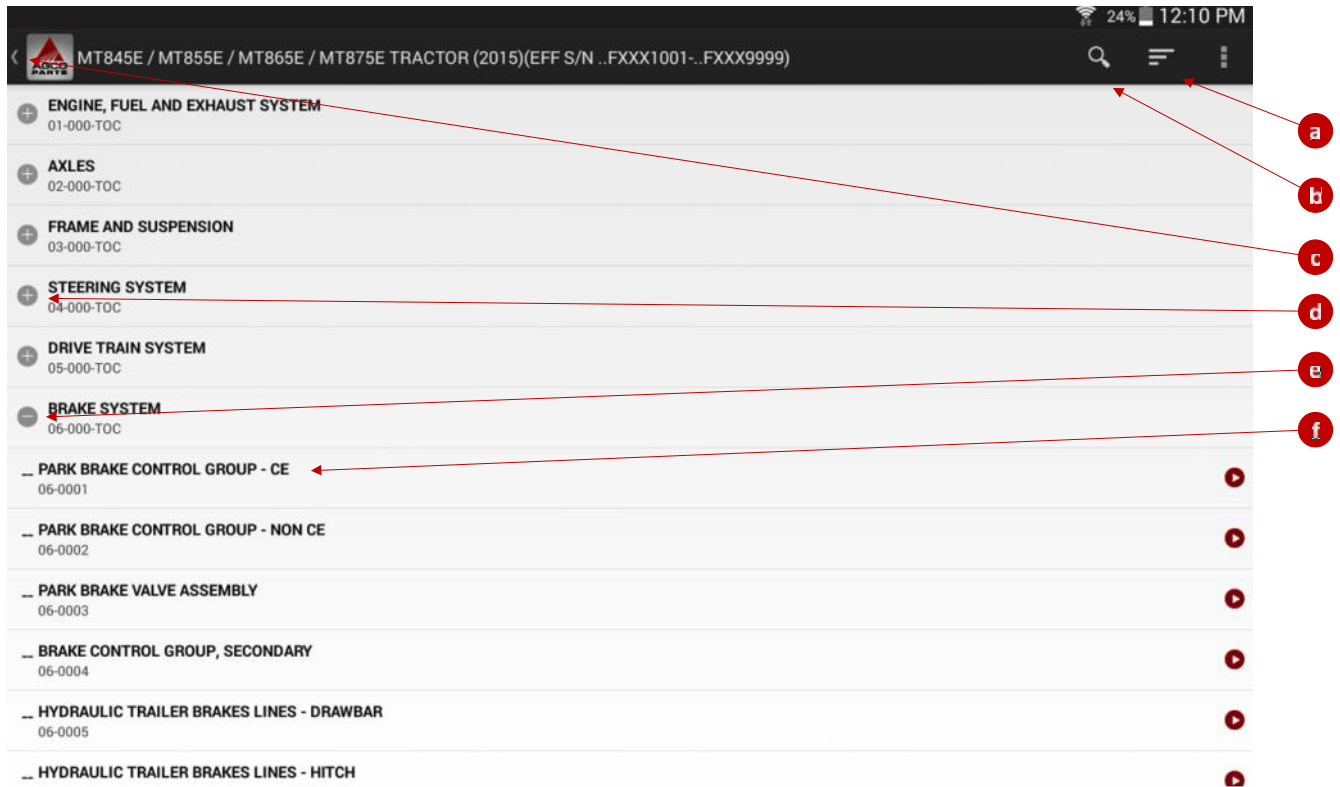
24% 12:10 PM

AGCO PARTS MT845E / MT855E / MT865E / MT875E TRACTOR (2015)(EFF S/N ..FXXX1001-..FXXX9999)

ENGINE, FUEL AND EXHAUST SYSTEM
01-000-TOC

AXLES
02-000-TOC

FRAME AND SUSPENSION
03-000-TOC

STEERING SYSTEM
04-000-TOC

DRIVE TRAIN SYSTEM
05-000-TOC

BRAKE SYSTEM
06-000-TOC

PARK BRAKE CONTROL GROUP - CE
06-0001

PARK BRAKE CONTROL GROUP - NON CE
06-0002

PARK BRAKE VALVE ASSEMBLY
06-0003

BRAKE CONTROL GROUP, SECONDARY
06-0004

HYDRAULIC TRAILER BRAKES LINES - DRAWBAR
06-0005

HYDRAULIC TRAILER BRAKES LINES - HITCH

a
b
c
d
e
f